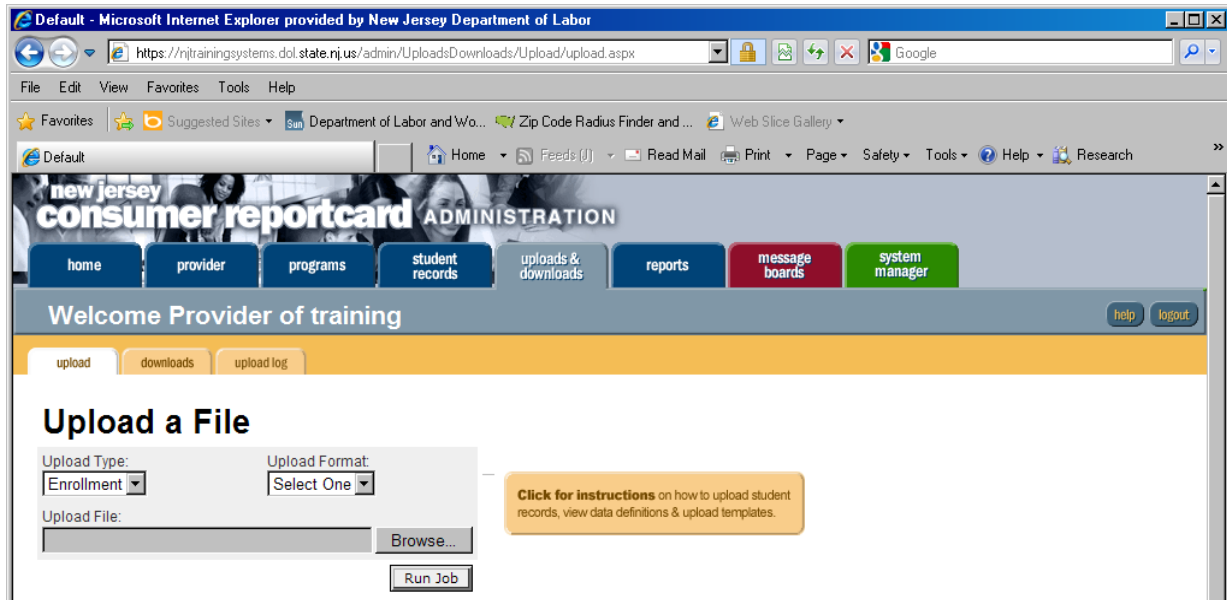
Default - Microsoft Internet Explorer provided by New Jersey Department of Labor

https://njtrainingsystems.dol.state.nj.us/admin/UploadsDownloads/Upload/upload.aspx

Google

File Edit View Favorites Tools Help

Favorites Suggested Sites Department of Labor and Wo... Zip Code Radius Finder and ... Web Slice Gallery

Default

Home Feeds (J) Read Mail Print Page Safety Tools Help Research

new jersey consumer reportcard ADMINISTRATION

home provider programs student records uploads & downloads reports message boards system manager

Welcome Provider of training

help logout

upload downloads upload log

Upload a File

Upload Type: Enrollment

Upload Format: Select One

Upload File:

Browse...

Run Job

**Click for instructions** on how to upload student records, view data definitions & upload templates.